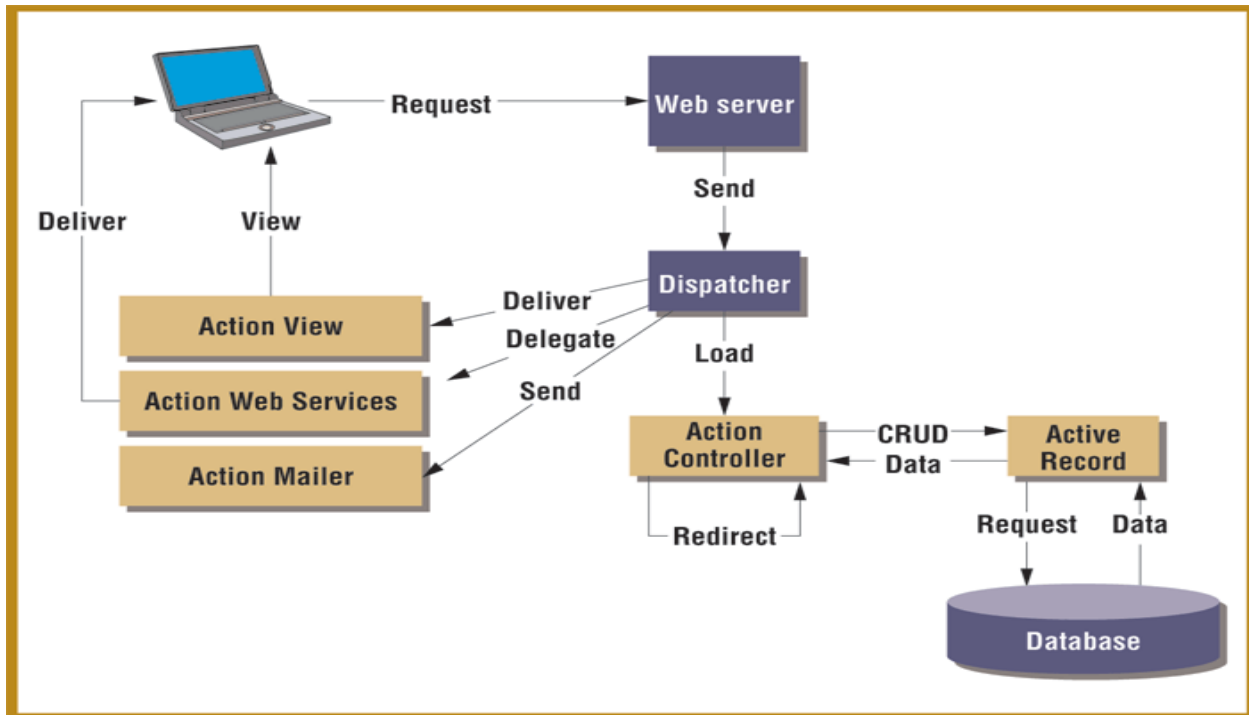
Request

Web server

Send

Deliver

View

Dispatcher

Deliver

Action View

Delegate

Load

Action Web Services

Send

Action Controller

CRUD

Data

Active Record

Action Mailer

Redirect

Request

Data

Database